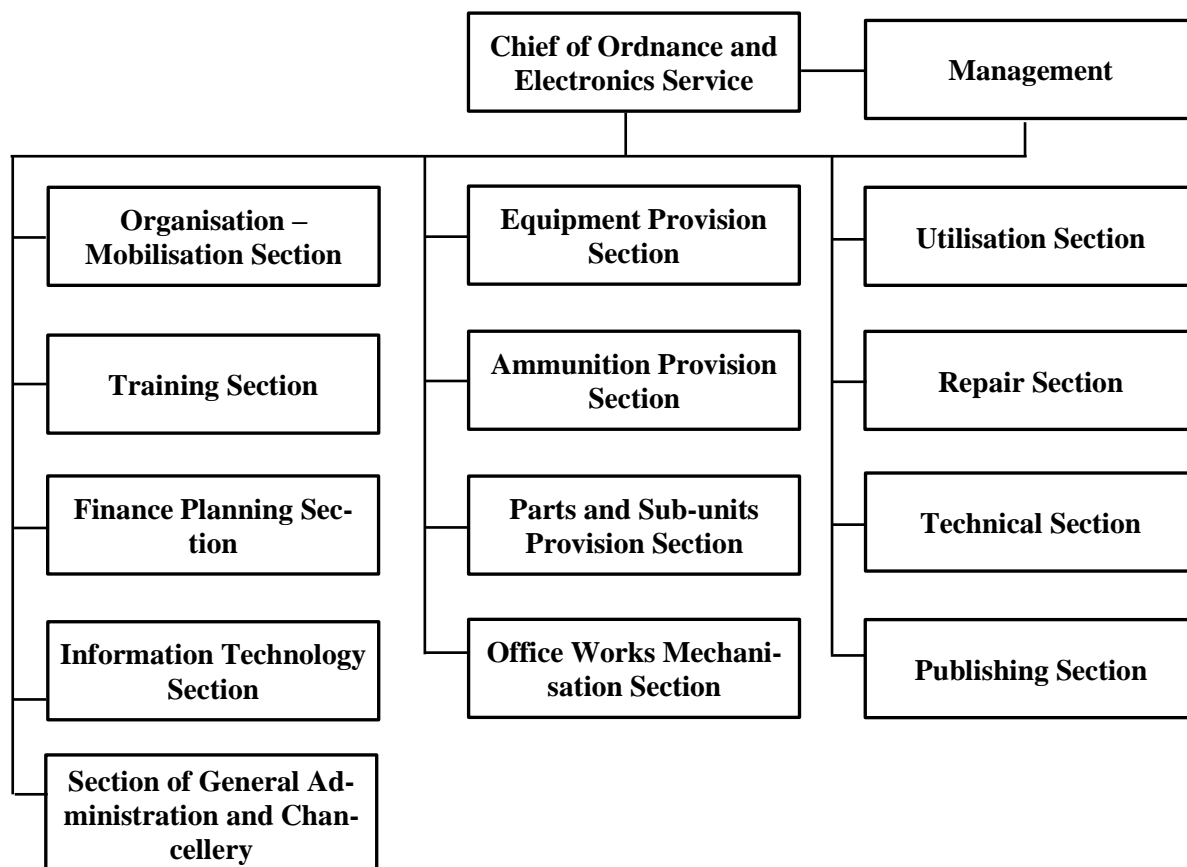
Chief of Ordnance and Electronics Service

Management

Organisation – Mobilisation Section

Training Section

Finance Planning Section

Information Technology Section

Section of General Administration and Chancellery

Equipment Provision Section

Ammunition Provision Section

Parts and Sub-units Provision Section

Office Works Mechanisation Section

Utilisation Section

Repair Section

Technical Section

Publishing Section